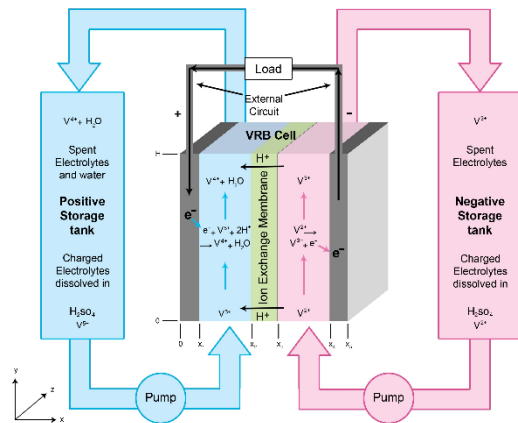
Load

External Circuit

+

-

VRB Cell

$V^{4+} + H_2O$

Spent Electrolytes and water

Positive Storage tank

Charged Electrolytes dissolved in

$H_2so_4$
$V^{5+}$

$V^{3+}$

Spent Electrolytes

Negative Storage tank

Charged Electrolytes dissolved in

$H_2so_4$
$V^{4+}$

H

$H^+$

$V^{4+} + H_2O$

$e^-$

$e^- + V^{5+} + 2H^+$
$V^{4+} + H_2O$

Ion Exchange Membrane

$V^{3+}$

$V^{4+}$
$V^{3+} + e^-$

$e^-$

0

$V^{5+}$

$H^+$

$V^{4+}$

0

$x_1$

$x_2$

$x_3$

$x_4$

$x_5$

Pump

Pump

y

z

x